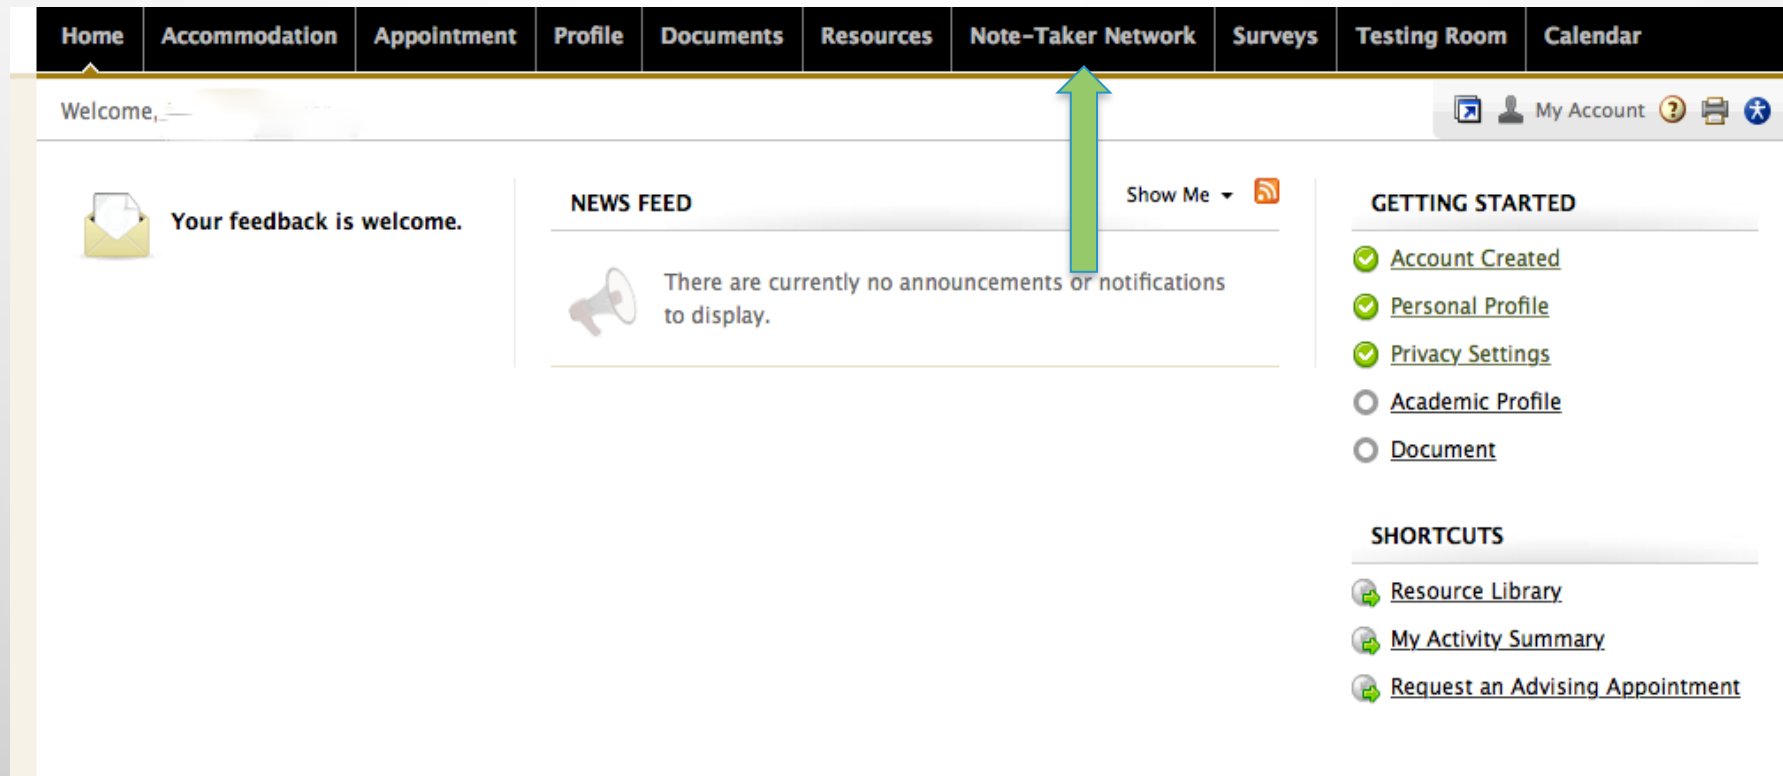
Home | Accommodation | Appointment | Profile | Documents | Resources | Note-Taker Network | Surveys | Testing Room | Calendar

Welcome, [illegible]

My Account

Your feedback is welcome.

NEWS FEED

Show Me

There are currently no announcements or notifications to display.

GETTING STARTED

Account Created

Personal Profile

Privacy Settings

Academic Profile

Document

SHORTCUTS

Resource Library

My Activity Summary

Request an Advising Appointment